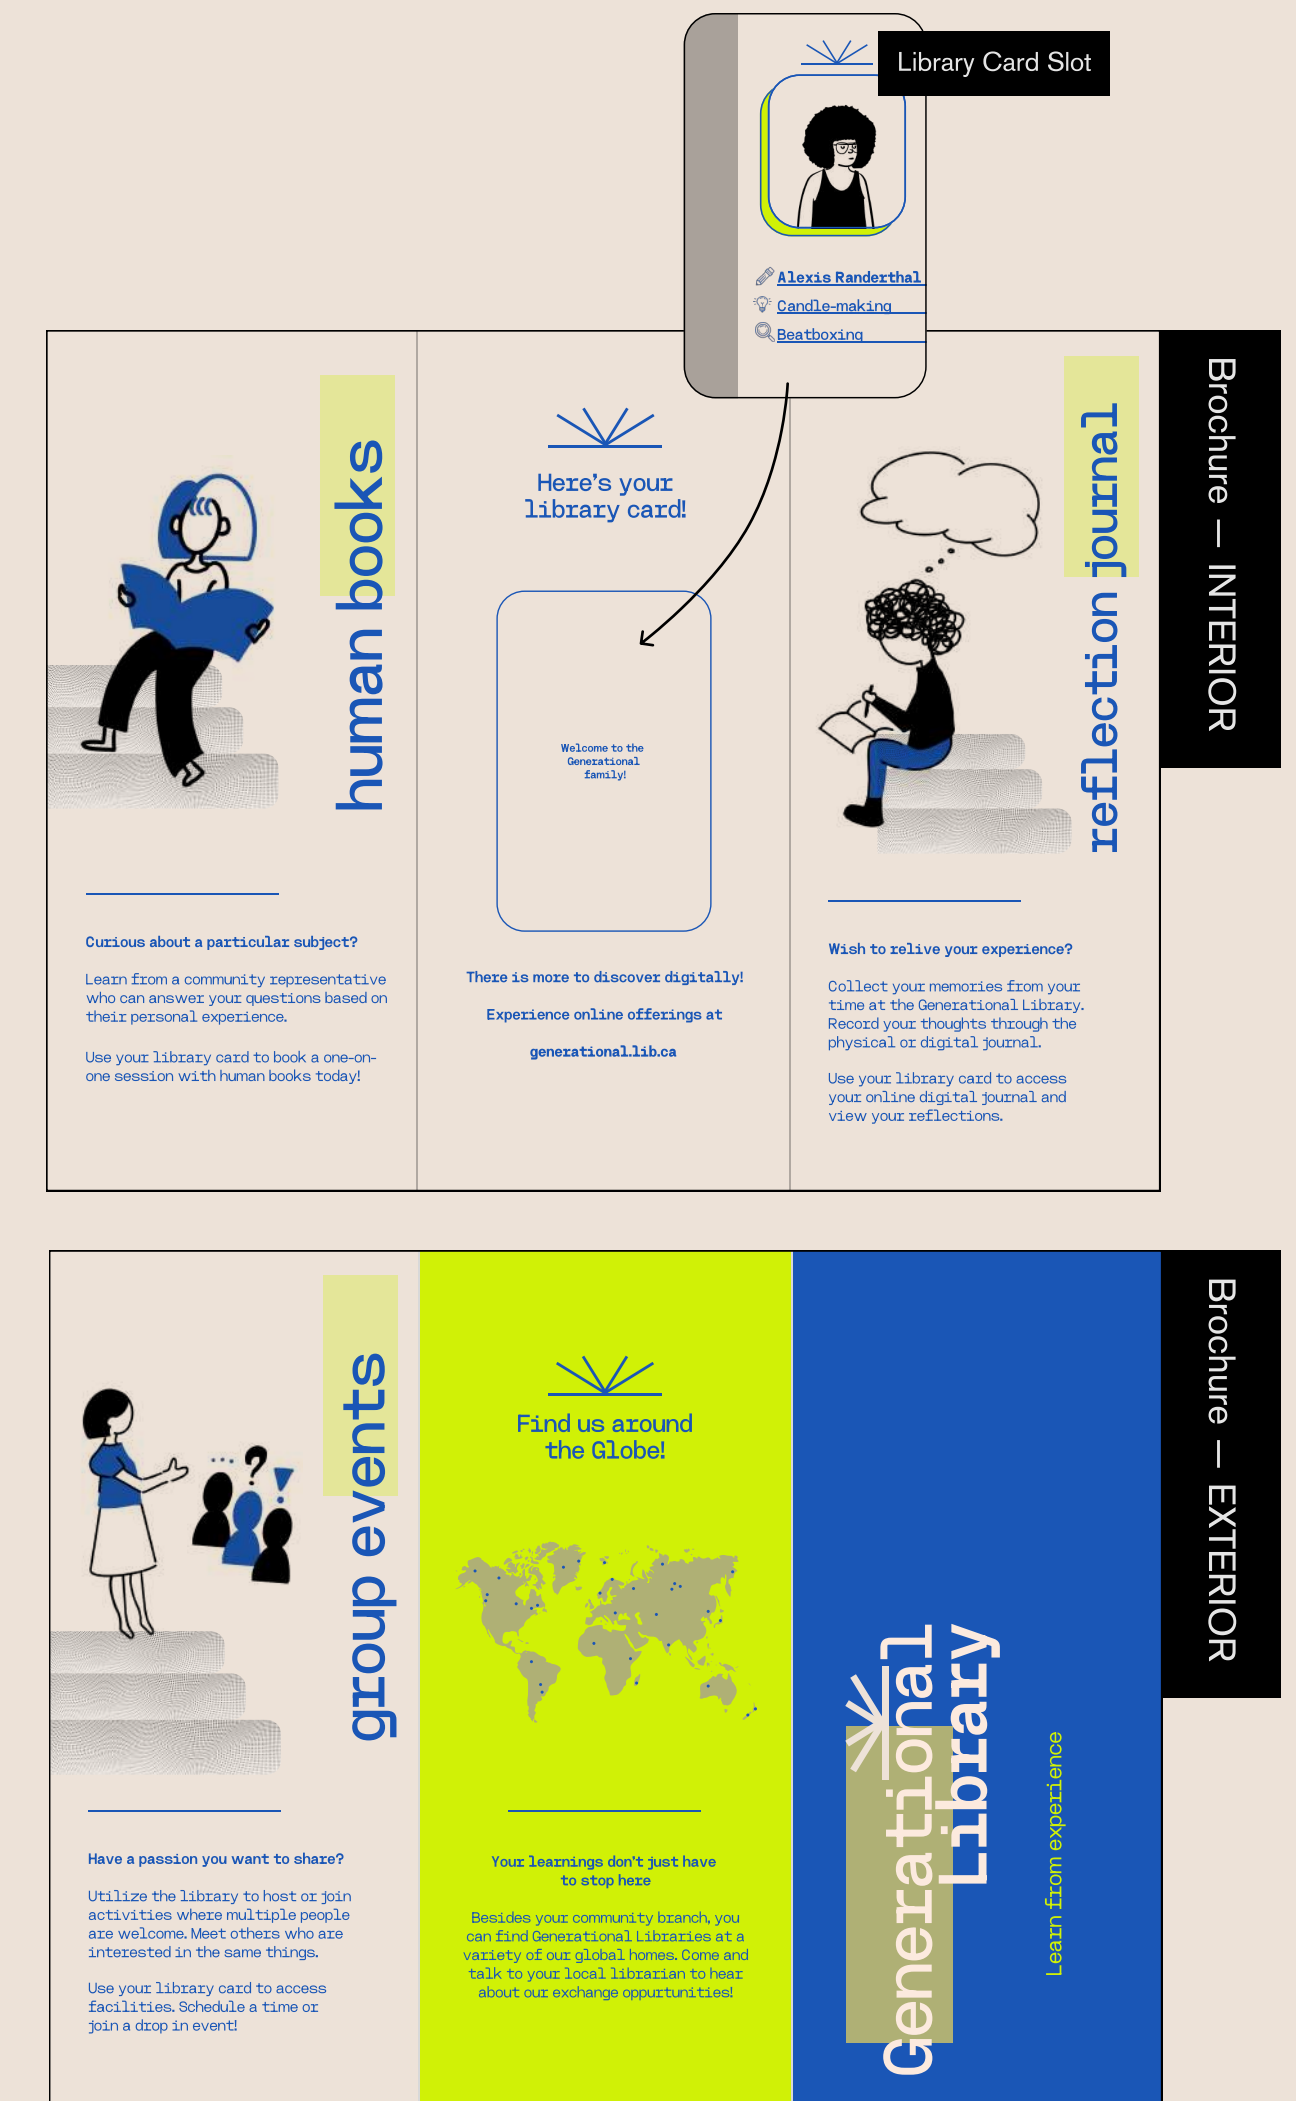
Library Card Slot

Alexis Randerthal
Candle-making
Beatboxing

Brochure — INTERIOR

human books

Curious about a particular subject?

Learn from a community representative who can answer your questions based on their personal experience.

Use your library card to book a one-on-one session with human books today!

Here's your library card!

Welcome to the Generational family!

There is more to discover digitally!

Experience online offerings at

generational.lib.ca

reflection journal

Wish to relive your experience?

Collect your memories from your time at the Generational Library. Record your thoughts through the physical or digital journal.

Use your library card to access your online digital journal and view your reflections.

Brochure — EXTERIOR

group events

Have a passion you want to share?

Utilize the library to host or join activities where multiple people are welcome. Meet others who are interested in the same things.

Use your library card to access facilities. Schedule a time or join a drop in event!

Find us around the Globe!

Your learnings don't just have to stop here

Besides your community branch, you can find Generational Libraries at a variety of our global homes. Come and talk to your local librarian to hear about our exchange oppurtunities!

Generational Library

Learn from experience